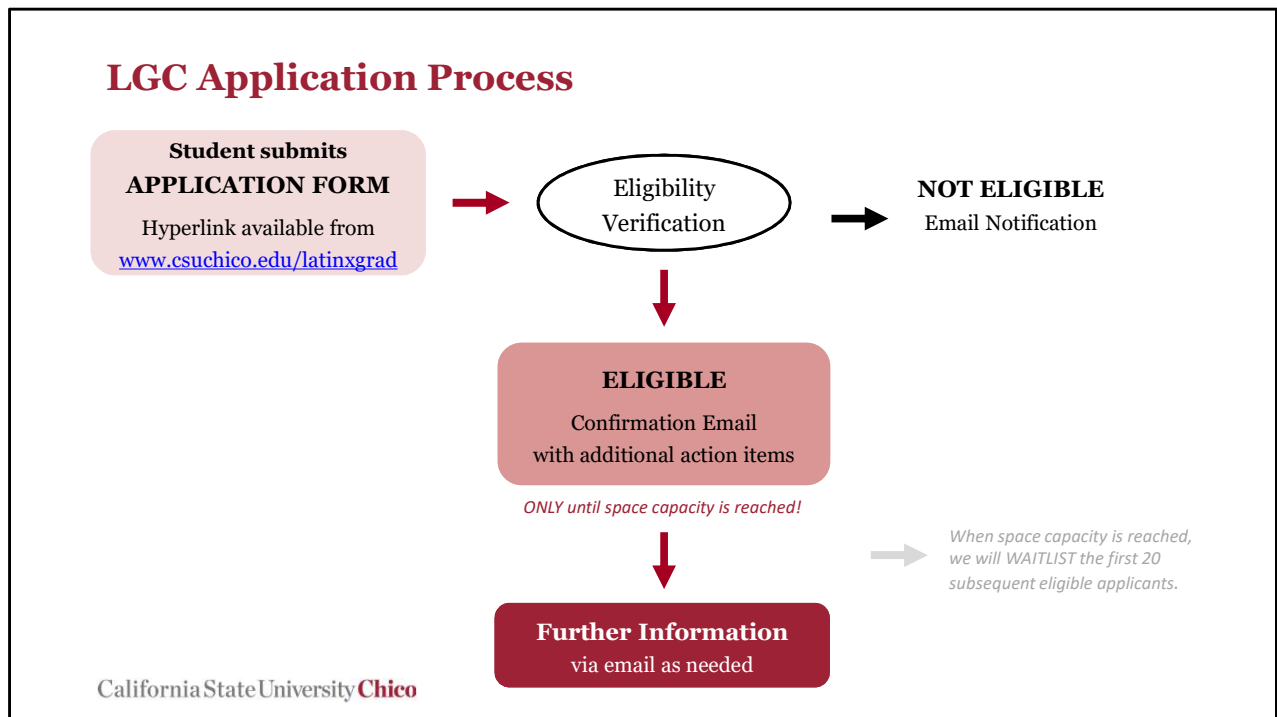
LGC Application Process

Student submits
APPLICATION FORM
Hyperlink available from
www.csuchico.edu/latinxgrad

Eligibility
Verification

NOT ELIGIBLE
Email Notification

ELIGIBLE
Confirmation Email
with additional action items

ONLY until space capacity is reached!

When space capacity is reached, we will WAITLIST the first 20 subsequent eligible applicants.

Further Information
via email as needed

California State University Chico